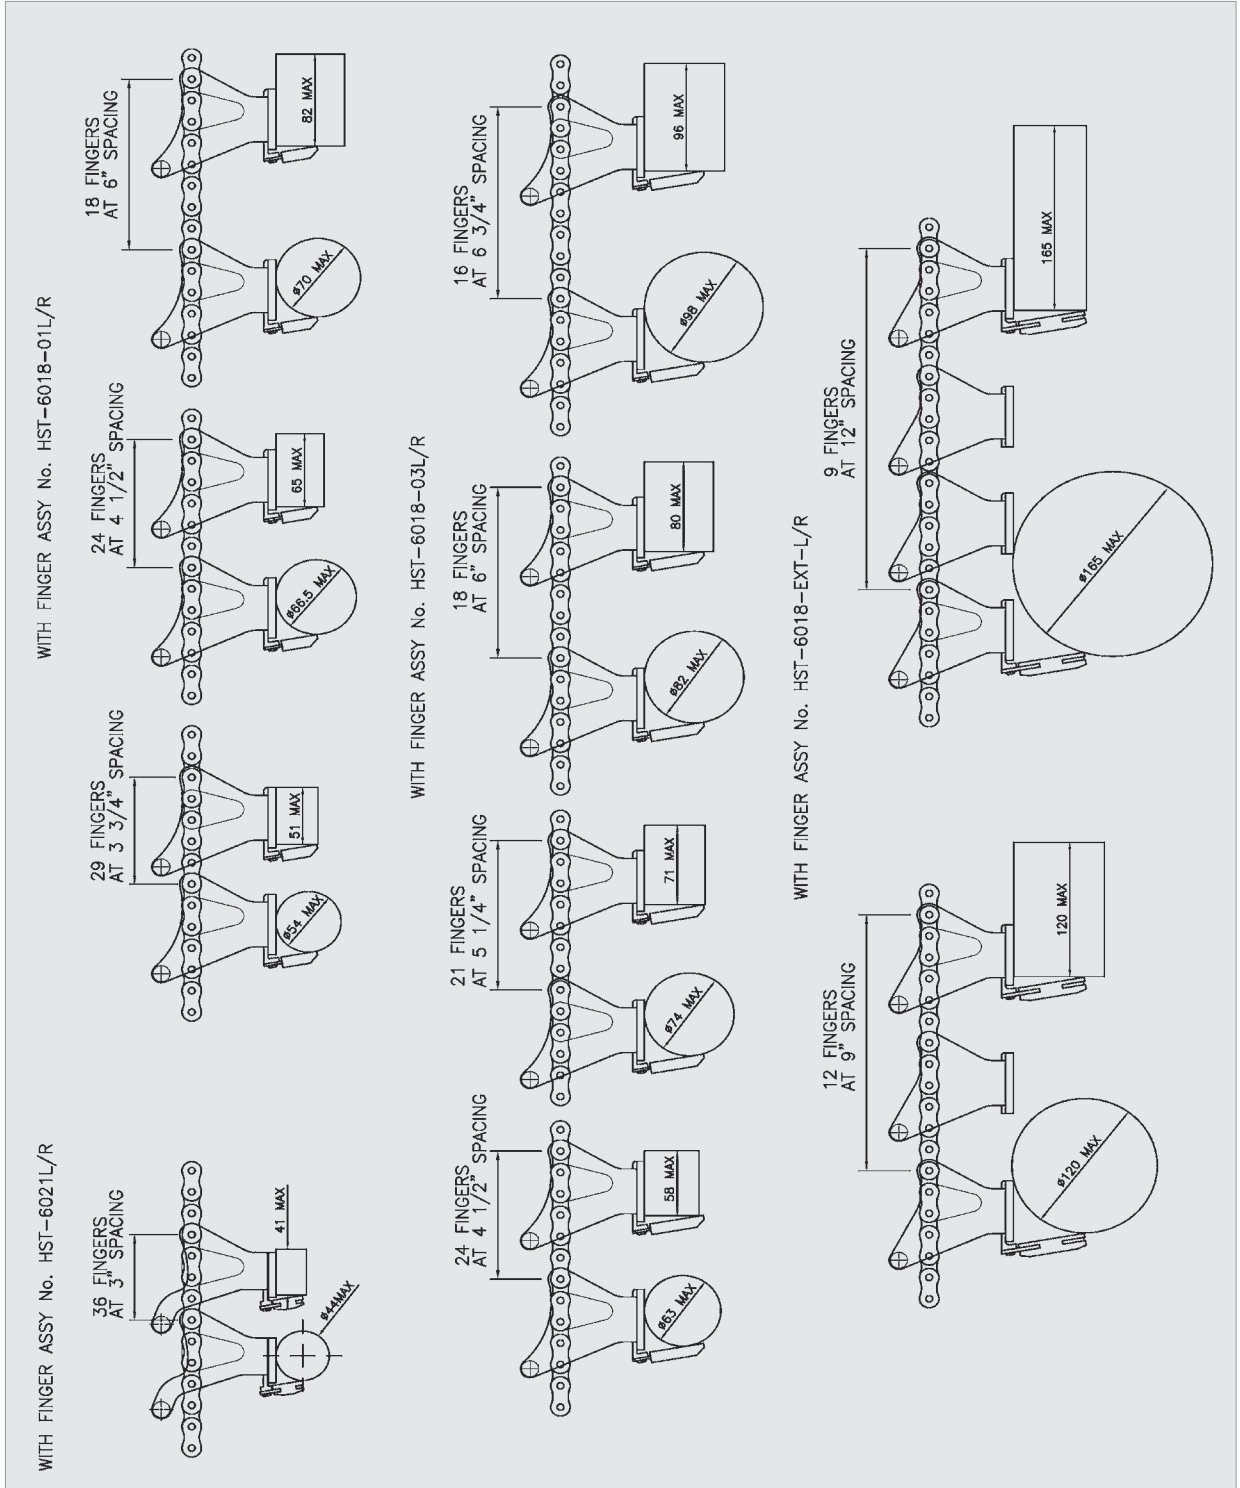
WITH FINGER ASSY No. HST-6021L/R

36 FINGERS AT 3" SPACING

41 MAX

ø44MAX

29 FINGERS AT 3 3/4" SPACING

51 MAX

ø54 MAX

24 FINGERS AT 4 1/2" SPACING

65 MAX

ø66.5 MAX

WITH FINGER ASSY No. HST-6018-01L/R

18 FINGERS AT 6" SPACING

82 MAX

ø70 MAX

WITH FINGER ASSY No. HST-6018-03L/R

24 FINGERS AT 4 1/2" SPACING

58 MAX

ø63 MAX

21 FINGERS AT 5 1/4" SPACING

71 MAX

ø74 MAX

18 FINGERS AT 6" SPACING

80 MAX

ø82 MAX

16 FINGERS AT 6 3/4" SPACING

96 MAX

ø98 MAX

WITH FINGER ASSY No. HST-6018-EXT-L/R

12 FINGERS AT 9" SPACING

120 MAX

ø120 MAX

9 FINGERS AT 12" SPACING

165 MAX

ø165 MAX